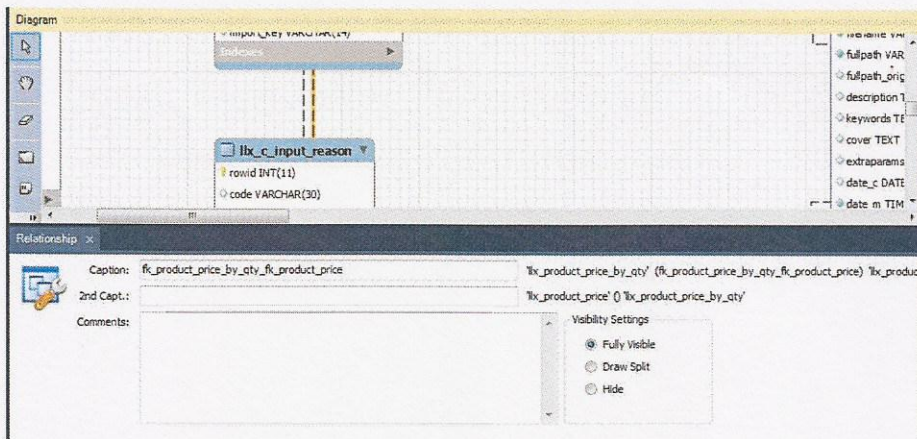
Diagram

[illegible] VARCHAR(14)

Indexes

llx_c_input_reason

rowid INT(11)

code VARCHAR(30)

filename VAR

fullpath VAR

fullpath_orig

description T

keywords TE

cover TEXT

extraparams

date_c DATE

date_m TIM

Relationship ×

Caption: fk_product_price_by_qty_fk_product_price

2nd Capt.:

Comments:

'llx_product_price_by_qty' (fk_product_price_by_qty_fk_product_price) 'llx_produc

'llx_product_price' () 'llx_product_price_by_qty'

Visibility Settings

Fully Visible

Draw Split

Hide